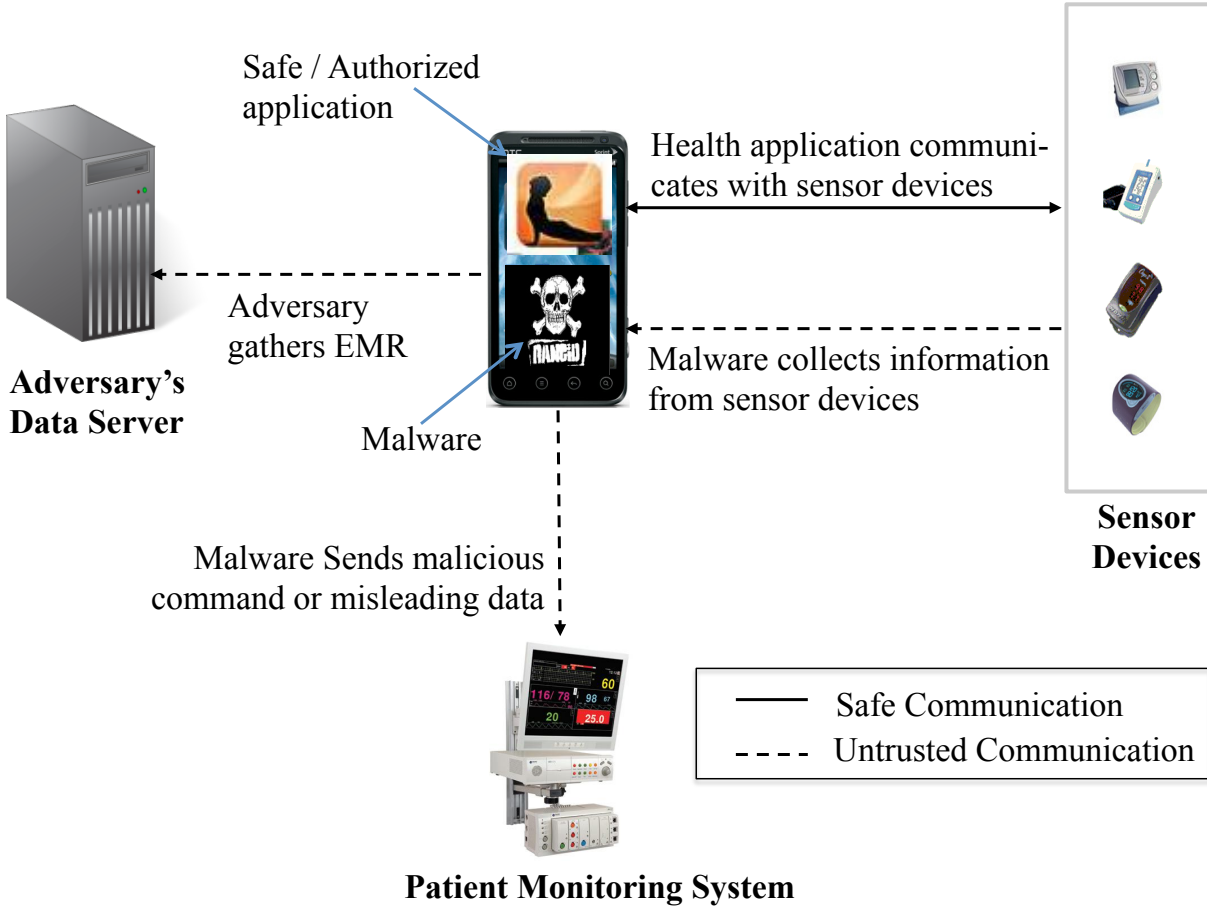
Safe / Authorized application

Health application communicates with sensor devices

Adversary gathers EMR

Adversary's Data Server

Malware collects information from sensor devices

Malware

Sensor Devices

Malware Sends malicious command or misleading data

116/ 78

98

60

20

25.0

Safe Communication

Untrusted Communication

Patient Monitoring System